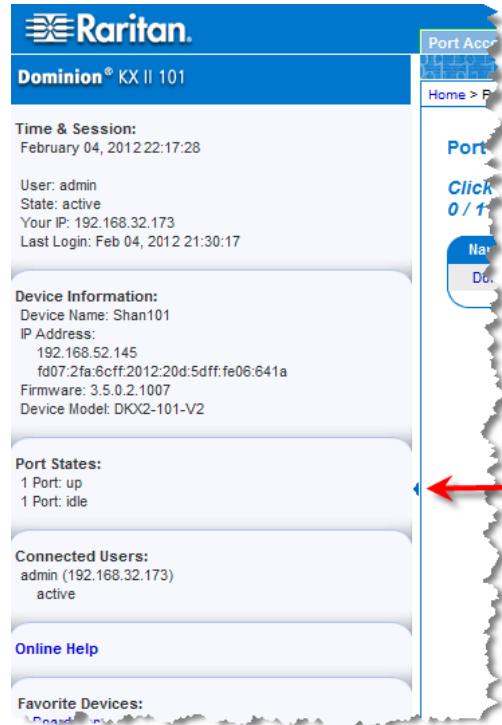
Raritan.

Dominion® KX II 101

Time & Session:
February 04, 2012 22:17:28

User: admin
State: active
Your IP: 192.168.32.173
Last Login: Feb 04, 2012 21:30:17

Device Information:
Device Name: Shan101
IP Address:
192.168.52.145
fd07:2fa:6cff:2012:20d:5dff:fe06:641a
Firmware: 3.5.0.2.1007
Device Model: DKX2-101-V2

Port States:
1 Port: up
1 Port: idle

Connected Users:
admin (192.168.32.173)
active

Online Help

Favorite Devices:
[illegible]

Port Acc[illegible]

Home > P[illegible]

Port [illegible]

Click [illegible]
0 / 1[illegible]

Na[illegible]

Do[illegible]